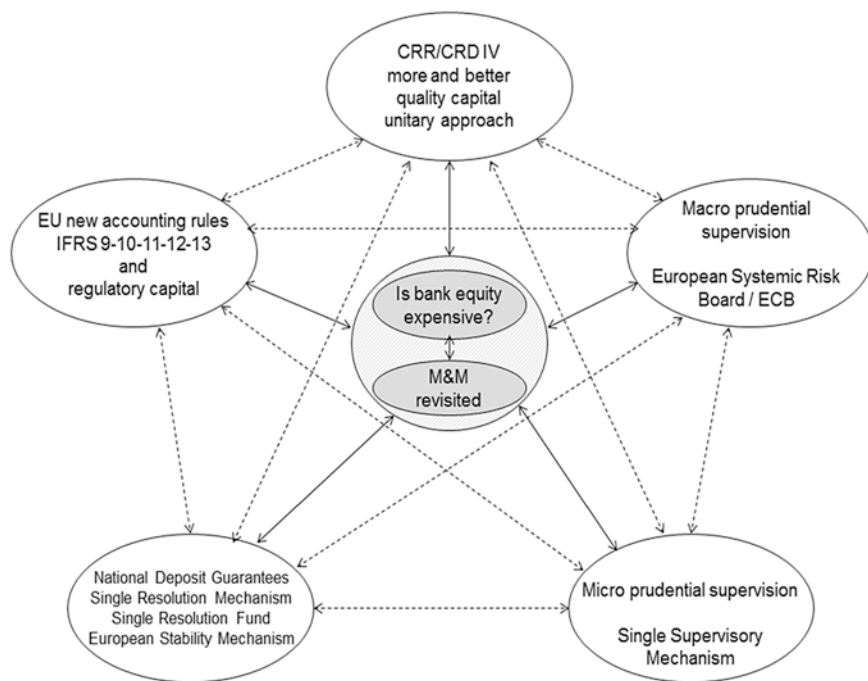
CRR/CRD IV
more and better
quality capital
unitary approach

EU new accounting rules
IFRS 9-10-11-12-13
and
regulatory capital

Macro prudential
supervision

European Systemic Risk
Board / ECB

Is bank equity
expensive?

M&M
revisited

National Deposit Guarantees
Single Resolution Mechanism
Single Resolution Fund
European Stability Mechanism

Micro prudential supervision

Single Supervisory
Mechanism